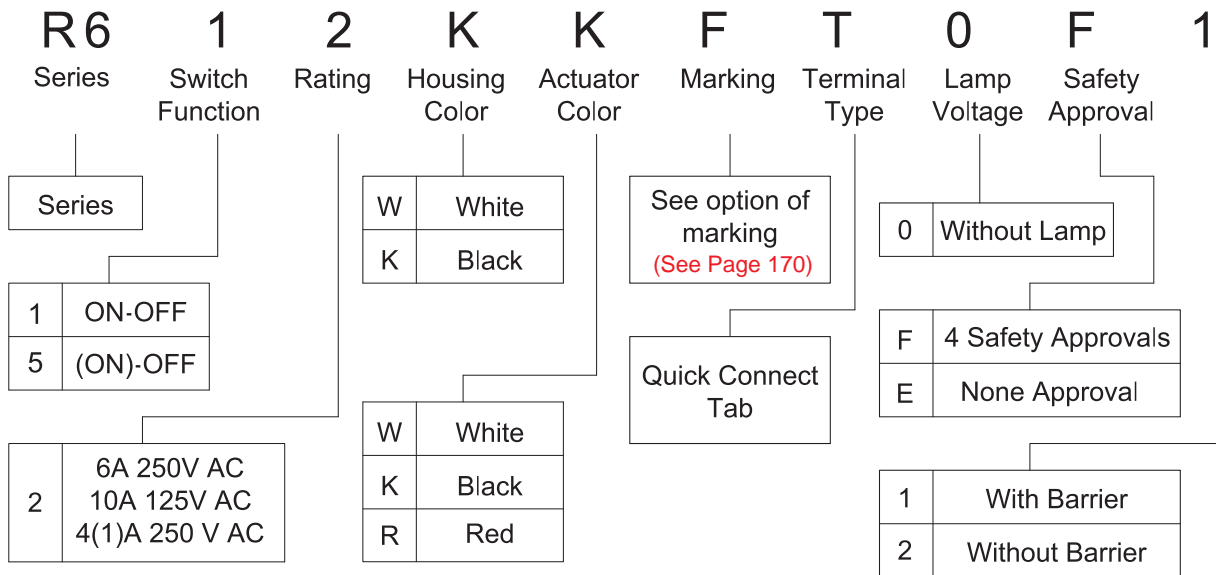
R6 1 2 K K F T 0 F 1

Series | Switch Function | Rating | Housing Color | Actuator Color | Marking | Terminal Type | Lamp Voltage | Safety Approval

Series

| 1 | ON-OFF |
|---|---|
| 5 | (ON)-OFF |

| 2 | 6A 250V AC<br>10A 125V AC<br>4(1)A 250 V AC |
|---|---|

| W | White |
|---|---|
| K | Black |

| W | White |
|---|---|
| K | Black |
| R | Red |

See option of marking
(See Page 170)

Quick Connect Tab

| 0 | Without Lamp |
|---|---|

| F | 4 Safety Approvals |
|---|---|
| E | None Approval |

| 1 | With Barrier |
|---|---|
| 2 | Without Barrier |